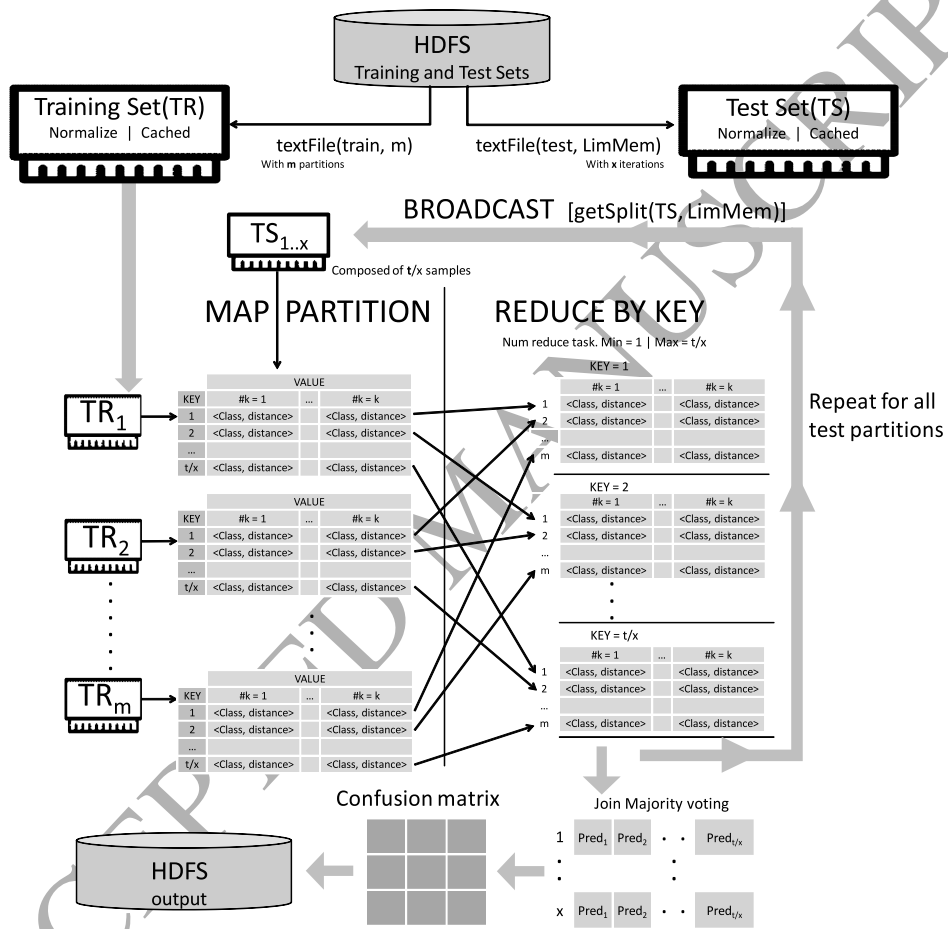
ACCEPTED MANUSCRIPT

HDFS
Training and Test Sets

Training Set(TR)
Normalize | Cached

textFile(train, m)
With **m** partitions

textFile(test, LimMem)
With **x** iterations

Test Set(TS)
Normalize | Cached

BROADCAST [getSplit(TS, LimMem)]

$TS_{1..x}$
Composed of **t**/x samples

MAP PARTITION

REDUCE BY KEY
Num reduce task. Min = 1 | Max = t/x

$TR_1$

| | VALUE | | |
|---|---|---|---|
| KEY | #k = 1 | ... | #k = k |
| 1 | <Class, distance> | | <Class, distance> |
| 2 | <Class, distance> | | <Class, distance> |
| ... | | | |
| t/x | <Class, distance> | | <Class, distance> |

$TR_2$

| | VALUE | | |
|---|---|---|---|
| KEY | #k = 1 | ... | #k = k |
| 1 | <Class, distance> | | <Class, distance> |
| 2 | <Class, distance> | | <Class, distance> |
| ... | | | |
| t/x | <Class, distance> | | <Class, distance> |

$TR_m$

| | VALUE | | |
|---|---|---|---|
| KEY | #k = 1 | ... | #k = k |
| 1 | <Class, distance> | | <Class, distance> |
| 2 | <Class, distance> | | <Class, distance> |
| ... | | | |
| t/x | <Class, distance> | | <Class, distance> |

KEY = 1

| | #k = 1 | ... | #k = k |
|---|---|---|---|
| 1 | <Class, distance> | | <Class, distance> |
| 2 | <Class, distance> | | <Class, distance> |
| ... | | | |
| m | <Class, distance> | | <Class, distance> |

KEY = 2

| | #k = 1 | ... | #k = k |
|---|---|---|---|
| 1 | <Class, distance> | | <Class, distance> |
| 2 | <Class, distance> | | <Class, distance> |
| ... | | | |
| m | <Class, distance> | | <Class, distance> |

KEY = t/x

| | #k = 1 | ... | #k = k |
|---|---|---|---|
| 1 | <Class, distance> | | <Class, distance> |
| 2 | <Class, distance> | | <Class, distance> |
| | | | |
| m | <Class, distance> | | <Class, distance> |

Repeat for all test partitions

Confusion matrix

Join Majority voting

1 $Pred_1$ $Pred_2$ . . $Pred_{t/x}$

x $Pred_1$ $Pred_2$ . . $Pred_{t/x}$

HDFS
output